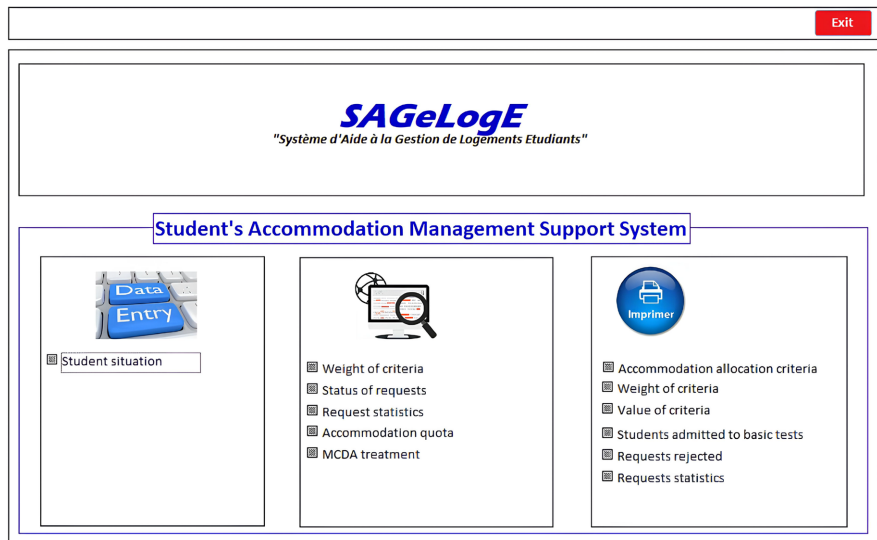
Exit

SAGeLogE
"Système d'Aide à la Gestion de Logements Etudiants"

Student's Accommodation Management Support System

Data
Entry

Student situation

Weight of criteria
Status of requests
Request statistics
Accommodation quota
MCDA treatment

Imprimer

Accommodation allocation criteria
Weight of criteria
Value of criteria
Students admitted to basic tests
Requests rejected
Requests statistics